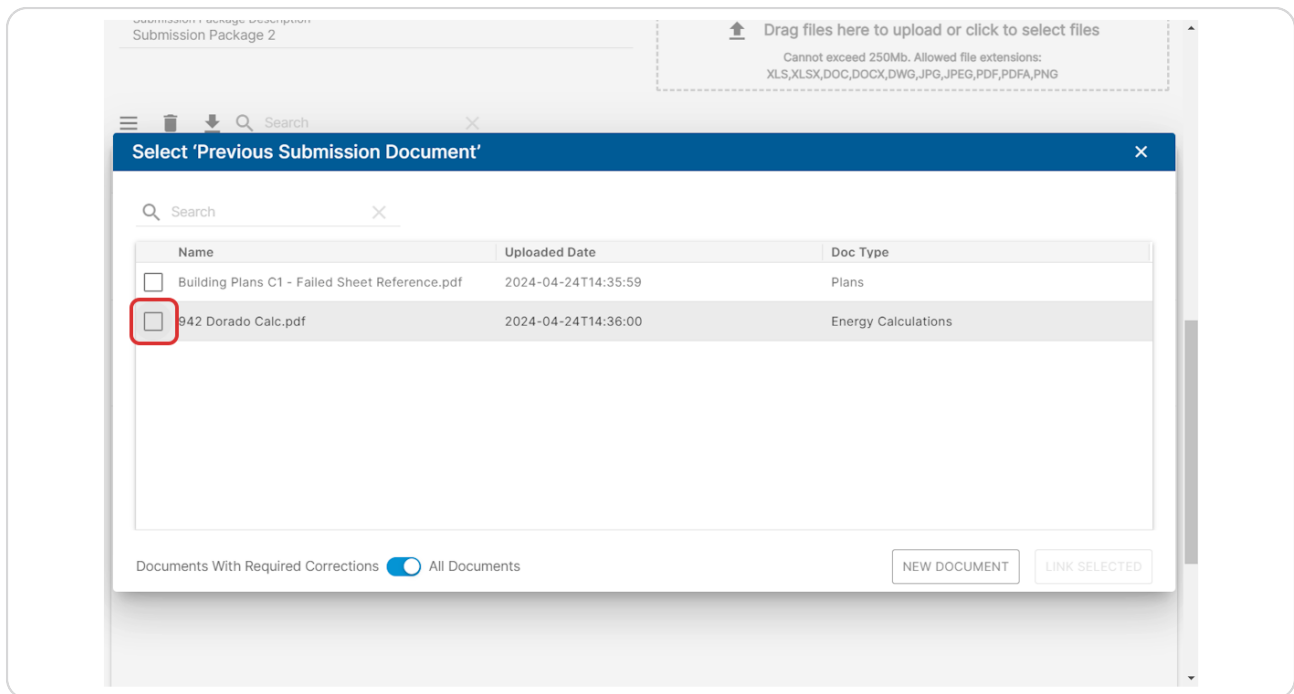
Submission Package Description
Submission Package 2

Drag files here to upload or click to select files
Cannot exceed 250Mb. Allowed file extensions:
XLS,XLSX,DOC,DOCX,DWG,JPG,JPEG,PDF,PDFA,PNG

Search

Select 'Previous Submission Document'

Search

| Name | Uploaded Date | Doc Type |
|---|---|---|
| Building Plans C1 - Failed Sheet Reference.pdf | 2024-04-24T14:35:59 | Plans |
| 942 Dorado Calc.pdf | 2024-04-24T14:36:00 | Energy Calculations |

Documents With Required Corrections All Documents

NEW DOCUMENT LINK SELECTED